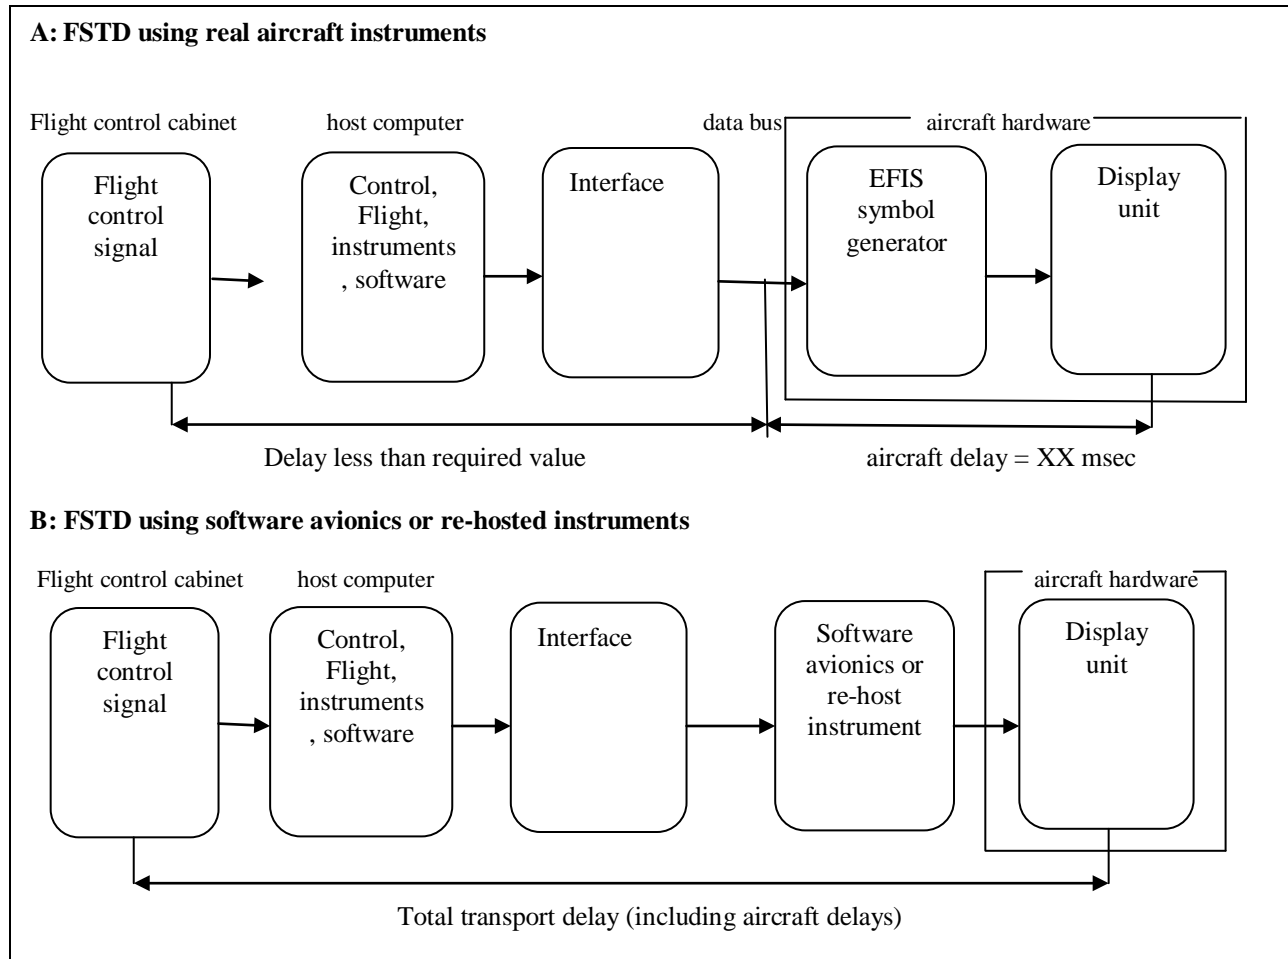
**A: FSTD using real aircraft instruments**

Flight control cabinet

host computer

data bus

aircraft hardware

Flight control signal

Control, Flight, instruments , software

Interface

EFIS symbol generator

Display unit

Delay less than required value

aircraft delay = XX msec

**B: FSTD using software avionics or re-hosted instruments**

Flight control cabinet

host computer

aircraft hardware

Flight control signal

Control, Flight, instruments , software

Interface

Software avionics or re-host instrument

Display unit

Total transport delay (including aircraft delays)